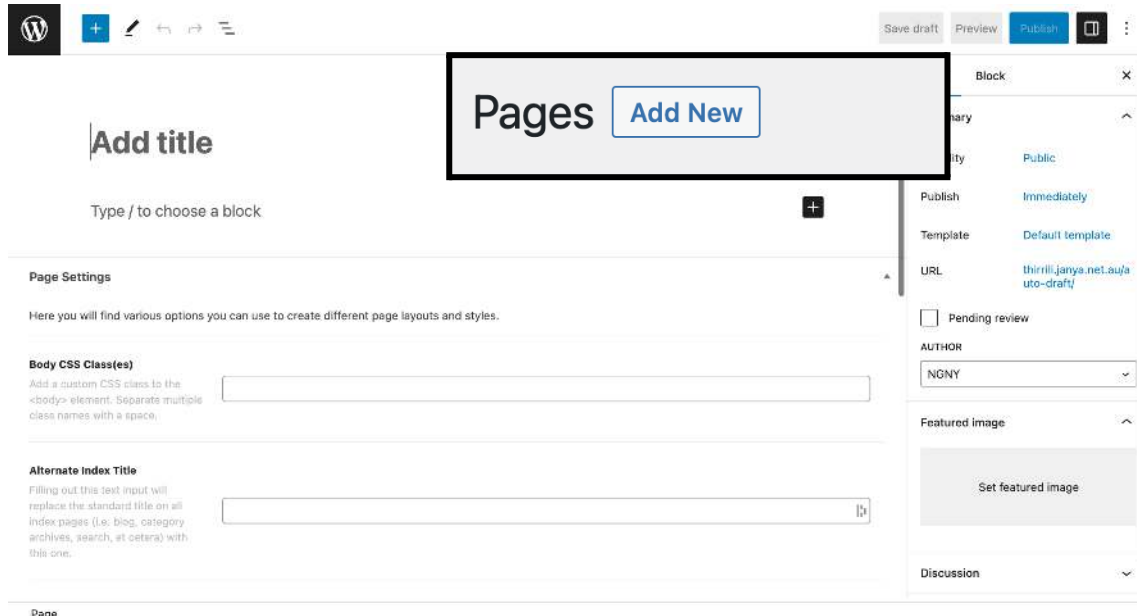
Save draft Preview Publish

Block ×

Pages Add New

Add title

Type / to choose a block

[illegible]nary

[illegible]ity Public

Publish Immediately

Template Default template

URL thirrili.janya.net.au/auto-draft/

Pending review

AUTHOR

NGNY

Featured image

Set featured image

Discussion

Page Settings

Here you will find various options you can use to create different page layouts and styles.

Body CSS Class(es)

Add a custom CSS class to the <body> element. Separate multiple class names with a space.

Alternate Index Title

Filling out this text input will replace the standard title on all index pages (i.e. blog, category archives, search, et cetera) with this one.

Page